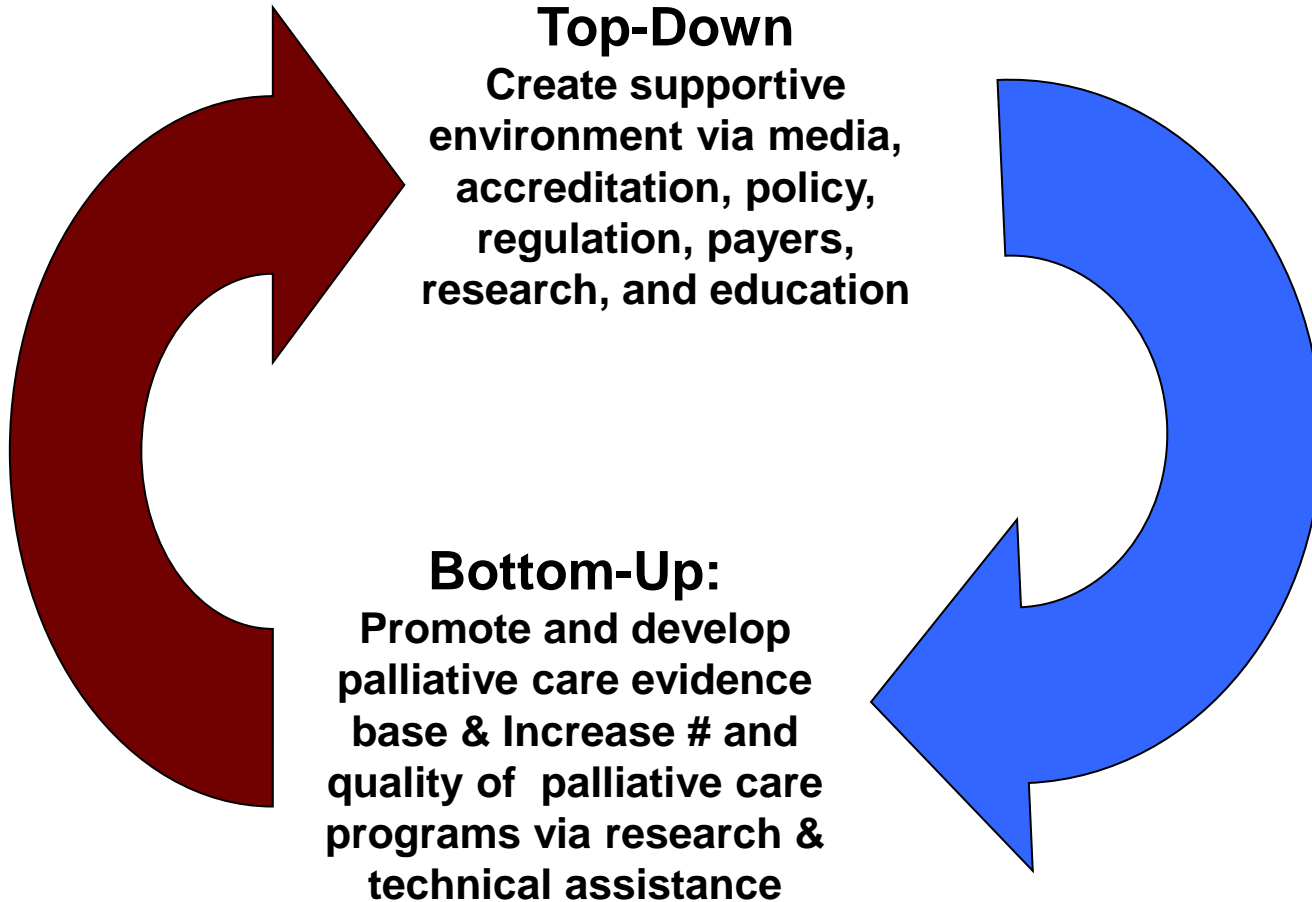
Top-Down
Create supportive environment via media, accreditation, policy, regulation, payers, research, and education

Bottom-Up:
Promote and develop palliative care evidence base & Increase # and quality of palliative care programs via research & technical assistance